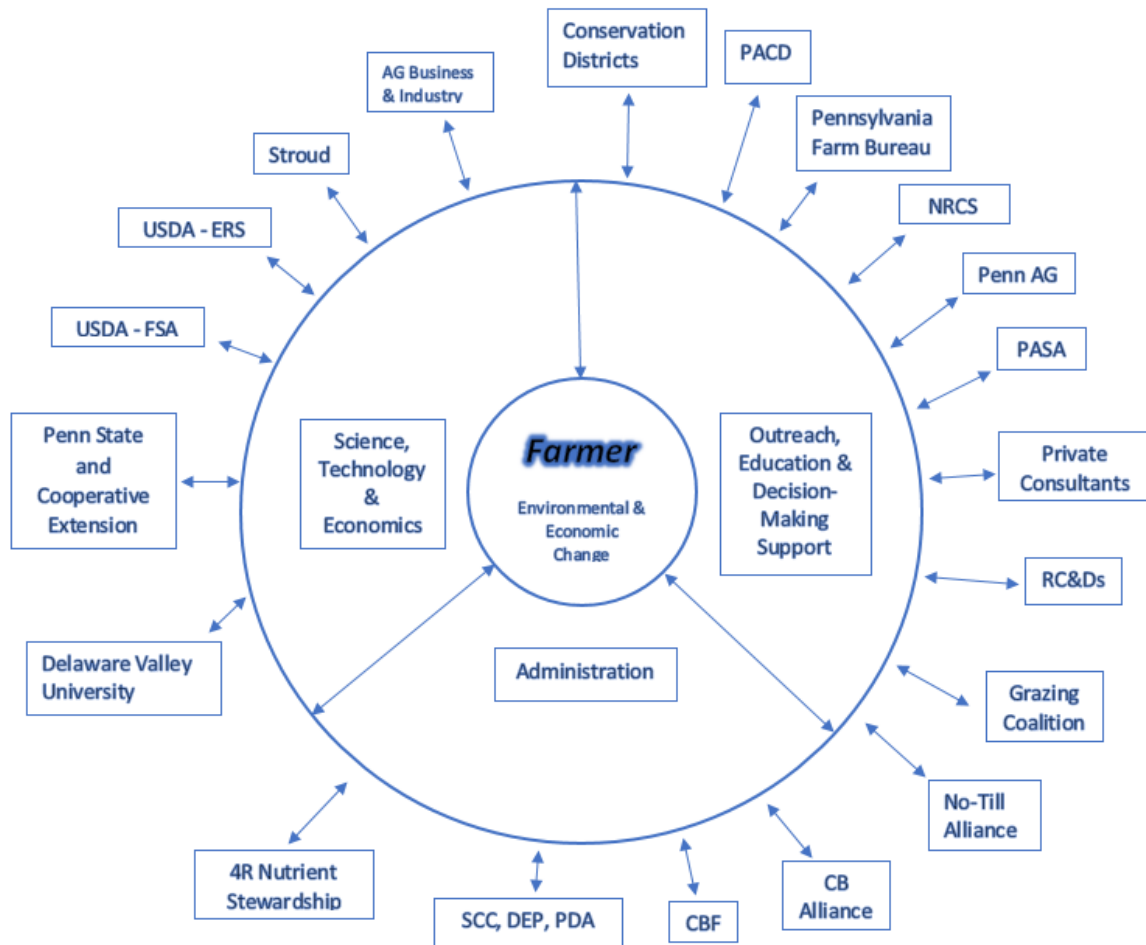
Conservation Districts

PACD

AG Business & Industry

Pennsylvania Farm Bureau

Stroud

NRCS

USDA - ERS

Penn AG

USDA - FSA

PASA

Penn State and Cooperative Extension

Science, Technology & Economics

Farmer

Environmental & Economic Change

Outreach, Education & Decision-Making Support

Private Consultants

RC&Ds

Delaware Valley University

Administration

Grazing Coalition

No-Till Alliance

4R Nutrient Stewardship

SCC, DEP, PDA

CBF

CB Alliance